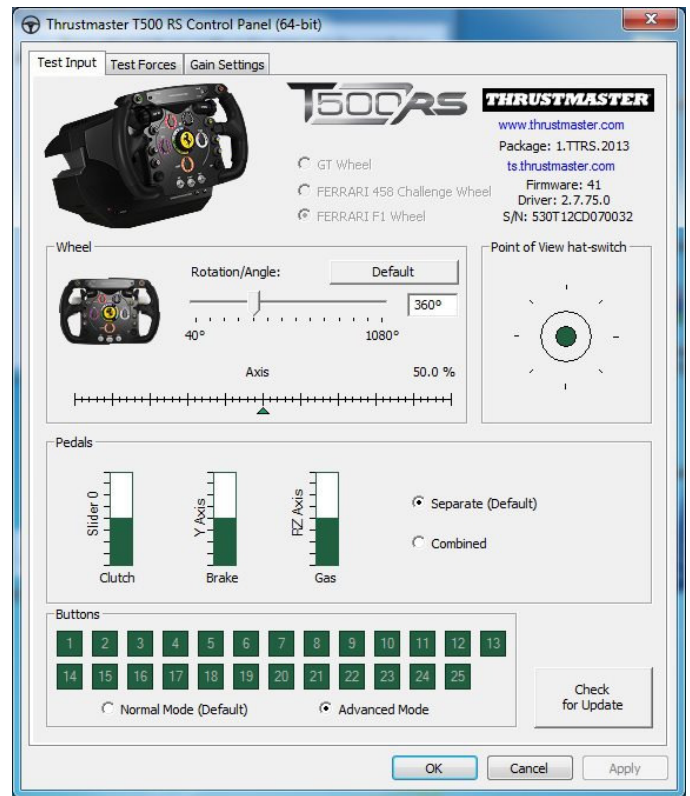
Thrustmaster T500 RS Control Panel (64-bit)

Test Input | Test Forces | Gain Settings

T500RS

THRUSTMASTER

www.thrustmaster.com
Package: 1.TTRS.2013
ts.thrustmaster.com
Firmware: 41
Driver: 2.7.75.0
S/N: 530T12CD070032

GT Wheel
FERRARI 458 Challenge Wheel
FERRARI F1 Wheel

Wheel

Rotation/Angle:

Default

360°

40°

1080°

Axis

50.0 %

Point of View hat-switch

Pedals

Slider 0

Clutch

Y Axis

Brake

RZ Axis

Gas

Separate (Default)

Combined

Buttons

1 2 3 4 5 6 7 8 9 10 11 12 13
14 15 16 17 18 19 20 21 22 23 24 25

Normal Mode (Default)

Advanced Mode

Check for Update

OK

Cancel

Apply